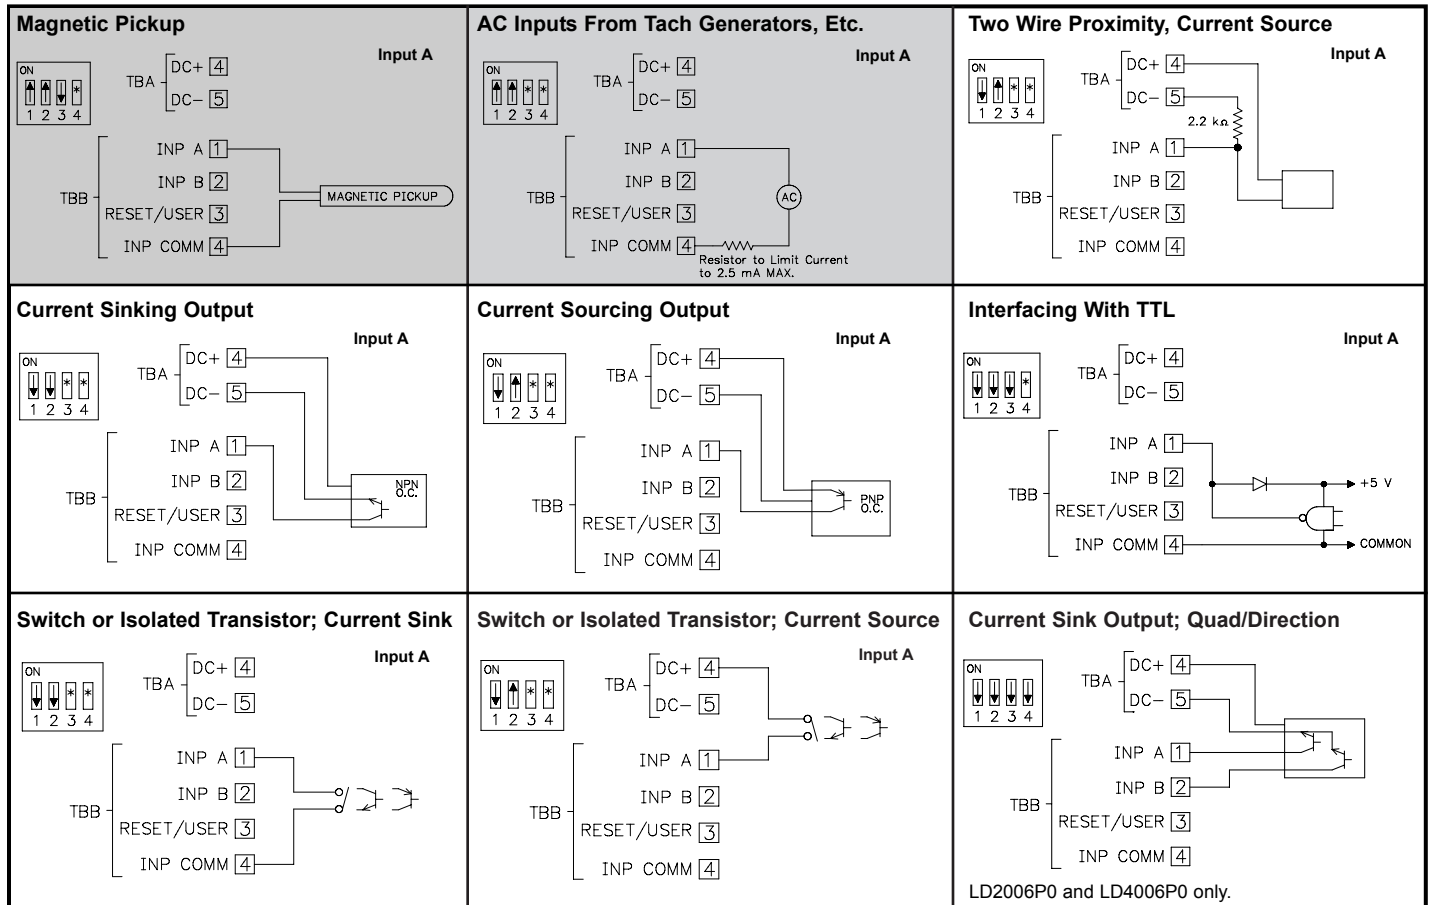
Magnetic Pickup

Input A

ON
1 2 3 4 *

TBA DC+ 4
DC– 5

TBB INP A 1
INP B 2
RESET/USER 3
INP COMM 4

MAGNETIC PICKUP

AC Inputs From Tach Generators, Etc.

Input A

ON
1 2 3 4 * *

TBA DC+ 4
DC– 5

TBB INP A 1
INP B 2
RESET/USER 3
INP COMM 4

AC

Resistor to Limit Current to 2.5 mA MAX.

Two Wire Proximity, Current Source

Input A

ON
1 2 3 4 * *

TBA DC+ 4
DC– 5

2.2 kΩ

TBB INP A 1
INP B 2
RESET/USER 3
INP COMM 4

Current Sinking Output

Input A

ON
1 2 3 4 * *

TBA DC+ 4
DC– 5

TBB INP A 1
INP B 2
RESET/USER 3
INP COMM 4

NPN O.C.

Current Sourcing Output

Input A

ON
1 2 3 4 * *

TBA DC+ 4
DC– 5

TBB INP A 1
INP B 2
RESET/USER 3
INP COMM 4

PNP O.C.

Interfacing With TTL

Input A

ON
1 2 3 4 *

TBA DC+ 4
DC– 5

TBB INP A 1
INP B 2
RESET/USER 3
INP COMM 4

+5 V
COMMON

Switch or Isolated Transistor; Current Sink

Input A

ON
1 2 3 4 * *

TBA DC+ 4
DC– 5

TBB INP A 1
INP B 2
RESET/USER 3
INP COMM 4

Switch or Isolated Transistor; Current Source

Input A

ON
1 2 3 4 * *

TBA DC+ 4
DC– 5

TBB INP A 1
INP B 2
RESET/USER 3
INP COMM 4

Current Sink Output; Quad/Direction

ON
1 2 3 4

TBA DC+ 4
DC– 5

TBB INP A 1
INP B 2
RESET/USER 3
INP COMM 4

LD2006P0 and LD4006P0 only.